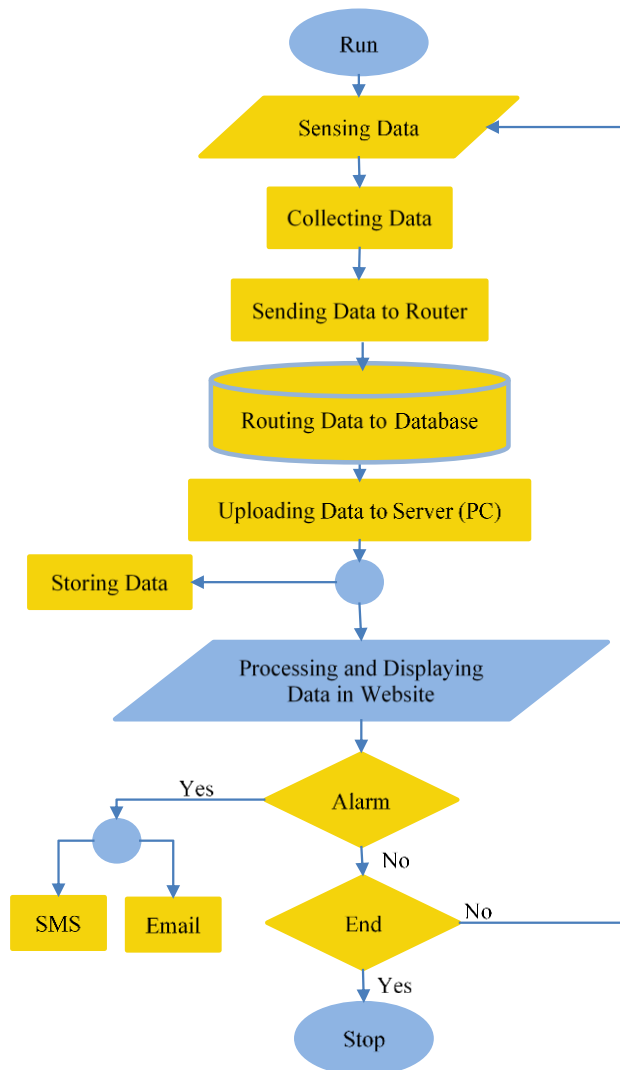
Run

Sensing Data

Collecting Data

Sending Data to Router

Routing Data to Database

Uploading Data to Server (PC)

Storing Data

Processing and Displaying Data in Website

Yes

Alarm

No

SMS

Email

End

No

Yes

Stop